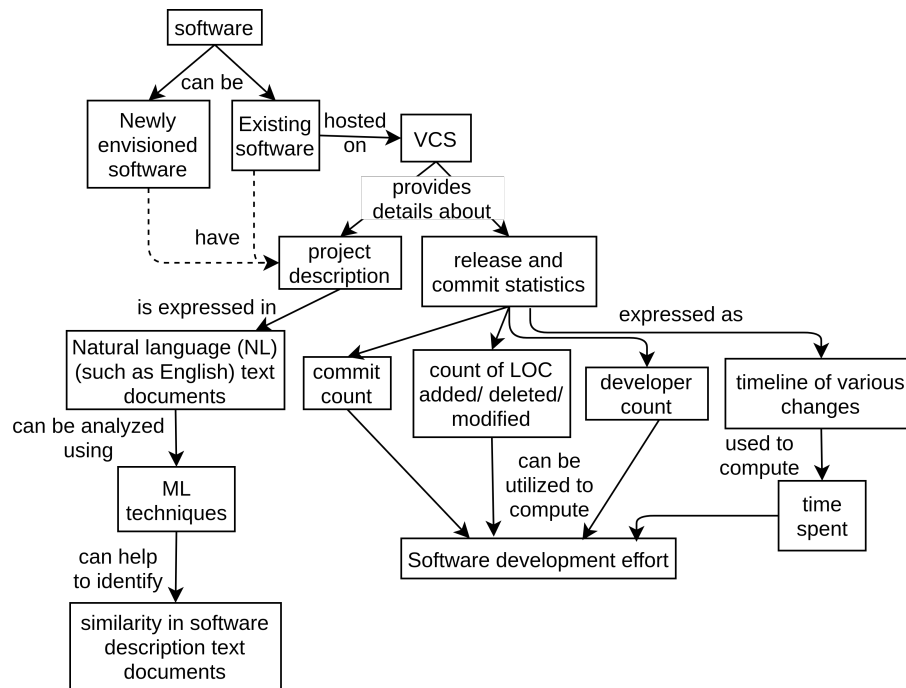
software

can be

Newly envisioned software

Existing software

hosted on

VCS

provides details about

have

project description

release and commit statistics

is expressed in

expressed as

Natural language (NL) (such as English) text documents

commit count

count of LOC added/ deleted/ modified

developer count

timeline of various changes

can be analyzed using

used to compute

can be utilized to compute

ML techniques

time spent

can help to identify

Software development effort

similarity in software description text documents